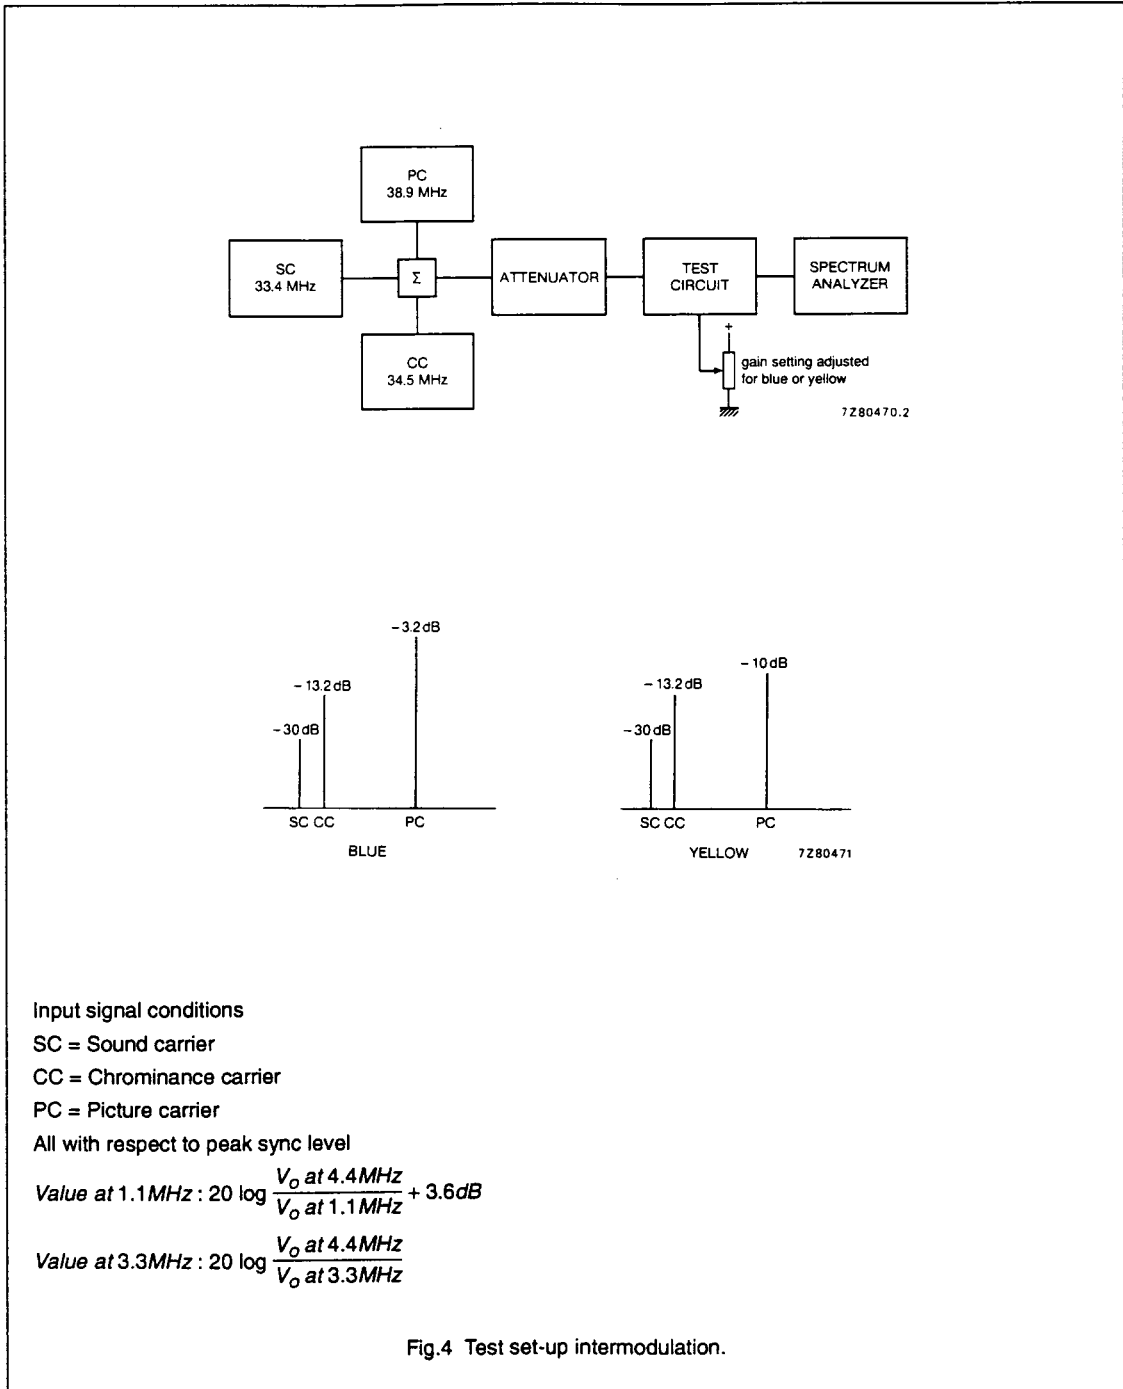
PC
38.9 MHz

SC
33.4 MHz

Σ

ATTENUATOR

TEST
CIRCUIT

SPECTRUM
ANALYZER

CC
34.5 MHz

+

gain setting adjusted
for blue or yellow

7Z80470.2

−3.2 dB

−13.2 dB

−30 dB

SC CC

PC

BLUE

−10 dB

−13.2 dB

−30 dB

SC CC

PC

YELLOW

7Z80471

Input signal conditions

SC = Sound carrier

CC = Chrominance carrier

PC = Picture carrier

All with respect to peak sync level

$Value\ at\ 1.1MHz : 20\ \log \frac{V_o\ at\ 4.4MHz}{V_o\ at\ 1.1MHz} + 3.6dB$

$Value\ at\ 3.3MHz : 20\ \log \frac{V_o\ at\ 4.4MHz}{V_o\ at\ 3.3MHz}$

Fig.4 Test set-up intermodulation.